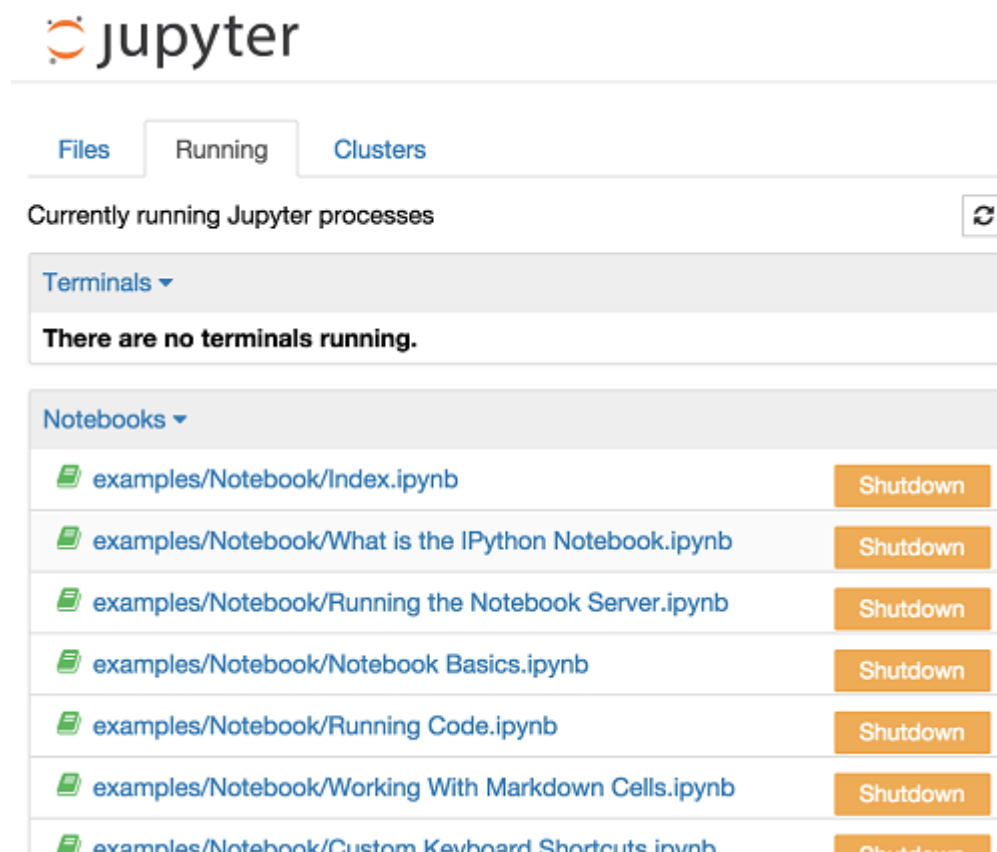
jupyter

Files
Running
Clusters

Currently running Jupyter processes

Terminals

There are no terminals running.

Notebooks

examples/Notebook/Index.ipynb Shutdown
examples/Notebook/What is the IPython Notebook.ipynb Shutdown
examples/Notebook/Running the Notebook Server.ipynb Shutdown
examples/Notebook/Notebook Basics.ipynb Shutdown
examples/Notebook/Running Code.ipynb Shutdown
examples/Notebook/Working With Markdown Cells.ipynb Shutdown
examples/Notebook/Custom Keyboard Shortcuts.ipynb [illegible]